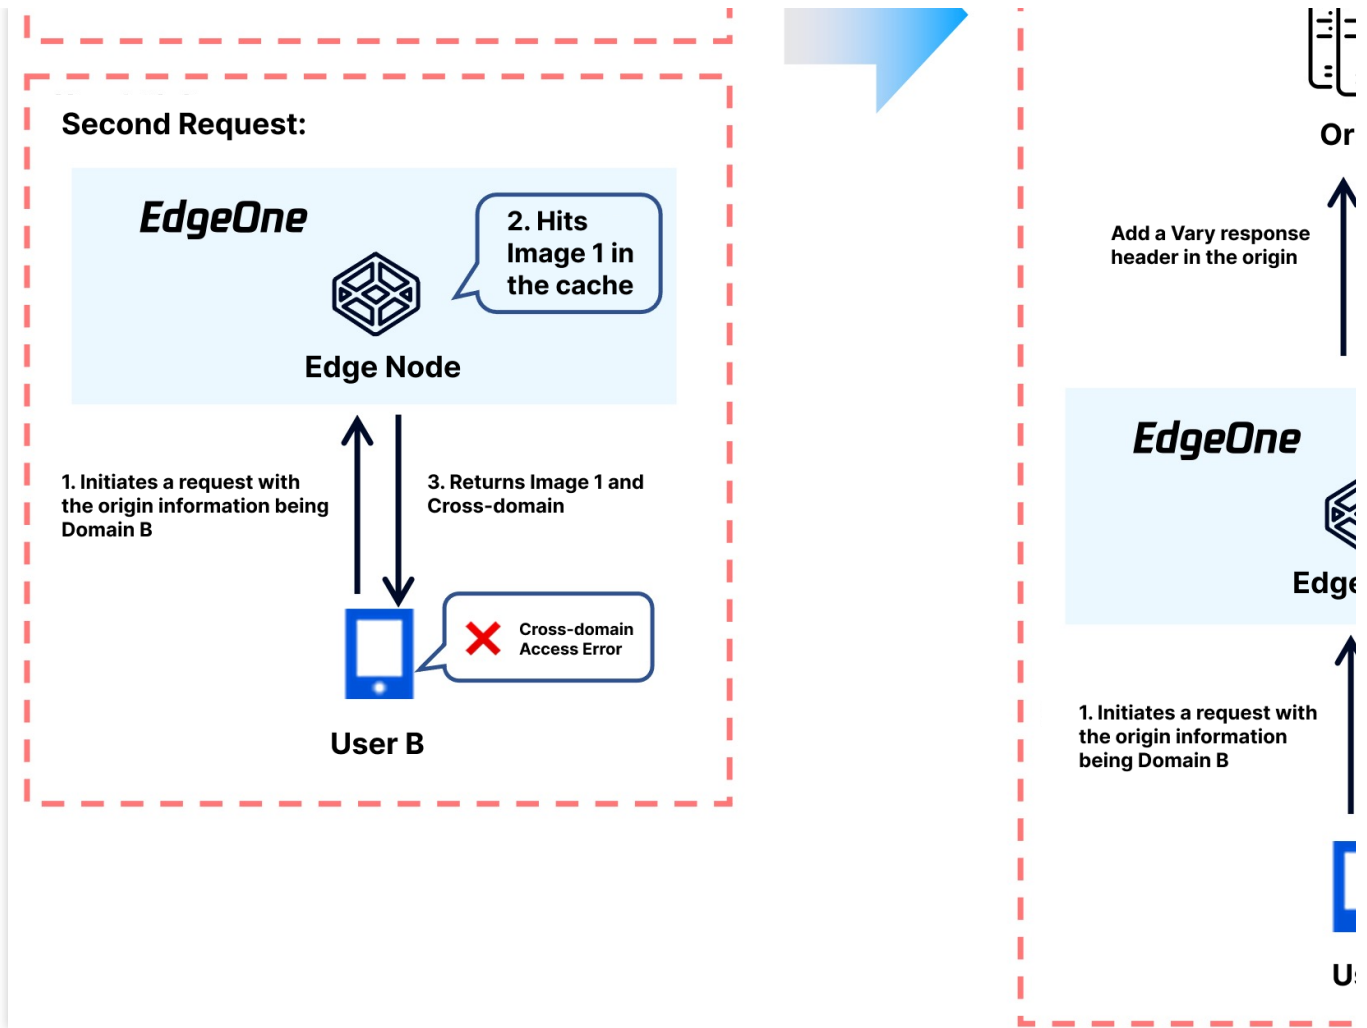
Second Request:

EdgeOne

2. Hits Image 1 in the cache

Edge Node

1. Initiates a request with the origin information being Domain B

3. Returns Image 1 and Cross-domain

Cross-domain Access Error

User B

Or

Add a Vary response header in the origin

EdgeOne

Edge

1. Initiates a request with the origin information being Domain B

U